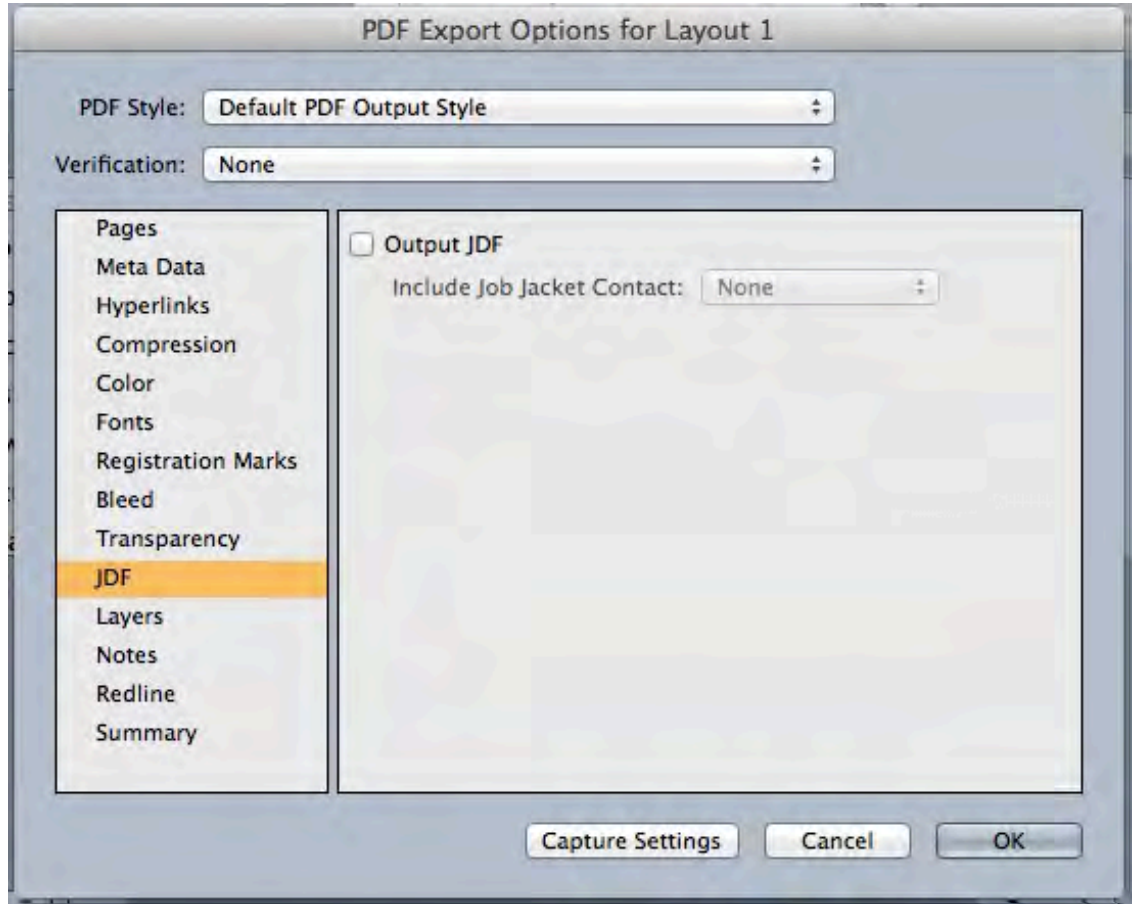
PDF Export Options for Layout 1

PDF Style: Default PDF Output Style

Verification: None

Pages
Meta Data
Hyperlinks
Compression
Color
Fonts
Registration Marks
Bleed
Transparency
JDF
Layers
Notes
Redline
Summary

Output JDF

Include Job Jacket Contact: None

Capture Settings

Cancel

OK